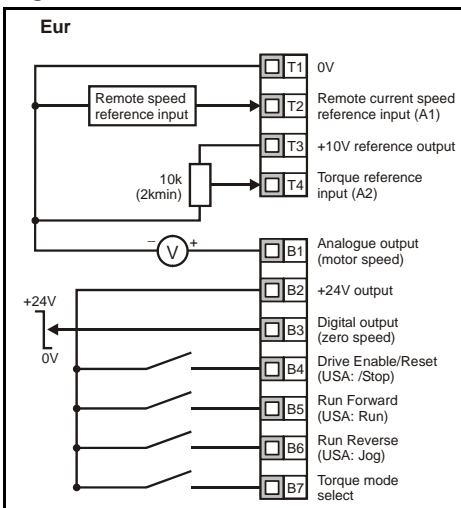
Eur

Remote speed reference input

10k (2kmin)

+24V

0V

T1 0V

T2 Remote current speed reference input (A1)

T3 +10V reference output

T4 Torque reference input (A2)

– V +

B1 Analogue output (motor speed)

B2 +24V output

B3 Digital output (zero speed)

B4 Drive Enable/Reset (USA: /Stop)

B5 Run Forward (USA: Run)

B6 Run Reverse (USA: Jog)

B7 Torque mode select